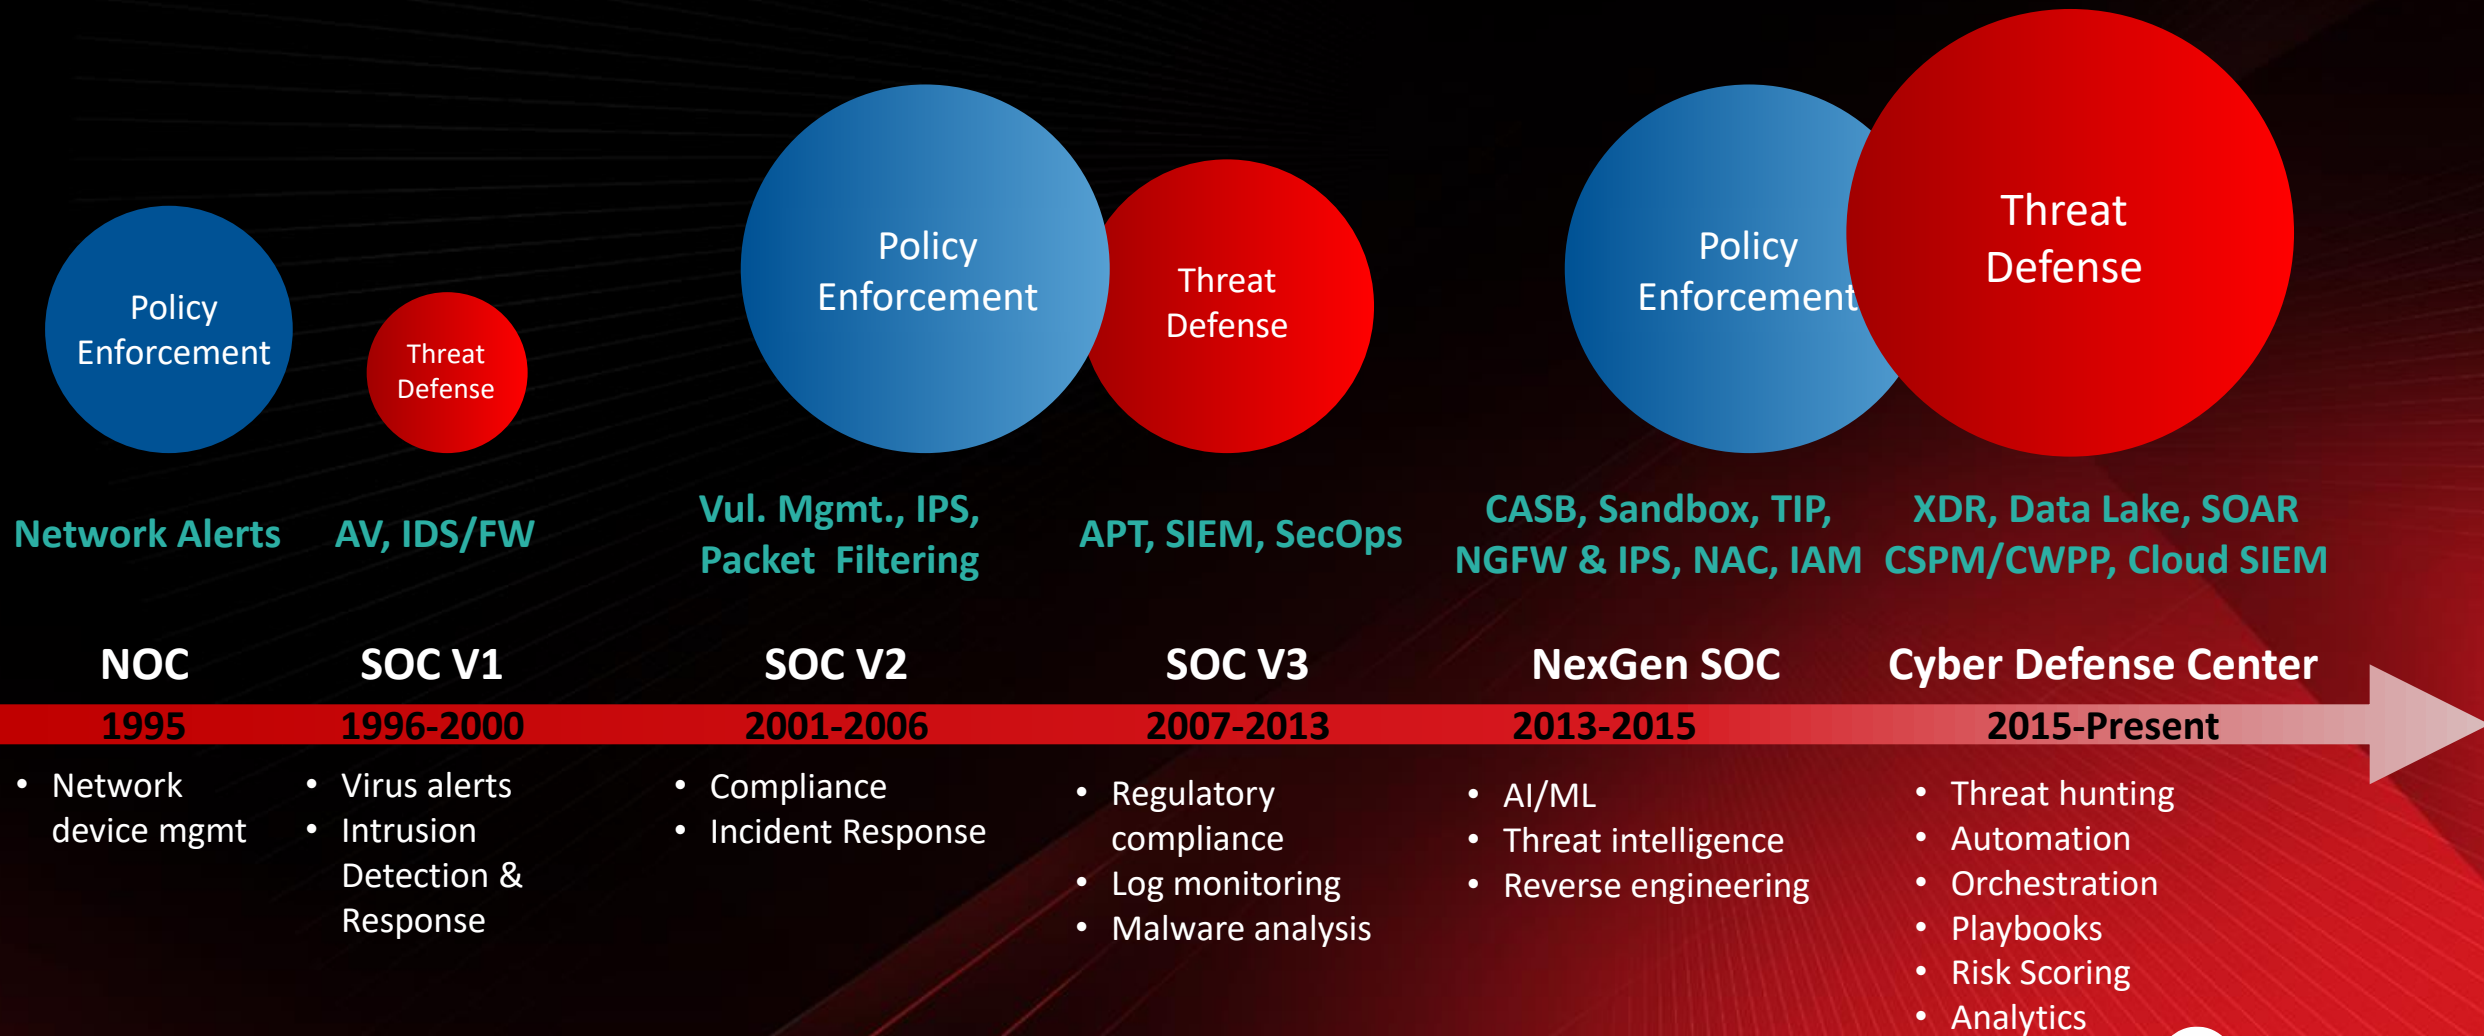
Policy Enforcement

Threat Defense

Policy Enforcement

Threat Defense

Policy Enforcement

Threat Defense

Network Alerts

AV, IDS/FW

Vul. Mgmt., IPS, Packet Filtering

APT, SIEM, SecOps

CASB, Sandbox, TIP, NGFW & IPS, NAC, IAM

XDR, Data Lake, SOAR CSPM/CWPP, Cloud SIEM

NOC
1995
- Network device mgmt

SOC V1
1996-2000
- Virus alerts
- Intrusion Detection & Response

SOC V2
2001-2006
- Compliance
- Incident Response

SOC V3
2007-2013
- Regulatory compliance
- Log monitoring
- Malware analysis

NexGen SOC
2013-2015
- AI/ML
- Threat intelligence
- Reverse engineering

Cyber Defense Center
2015-Present
- Threat hunting
- Automation
- Orchestration
- Playbooks
- Risk Scoring
- Analytics